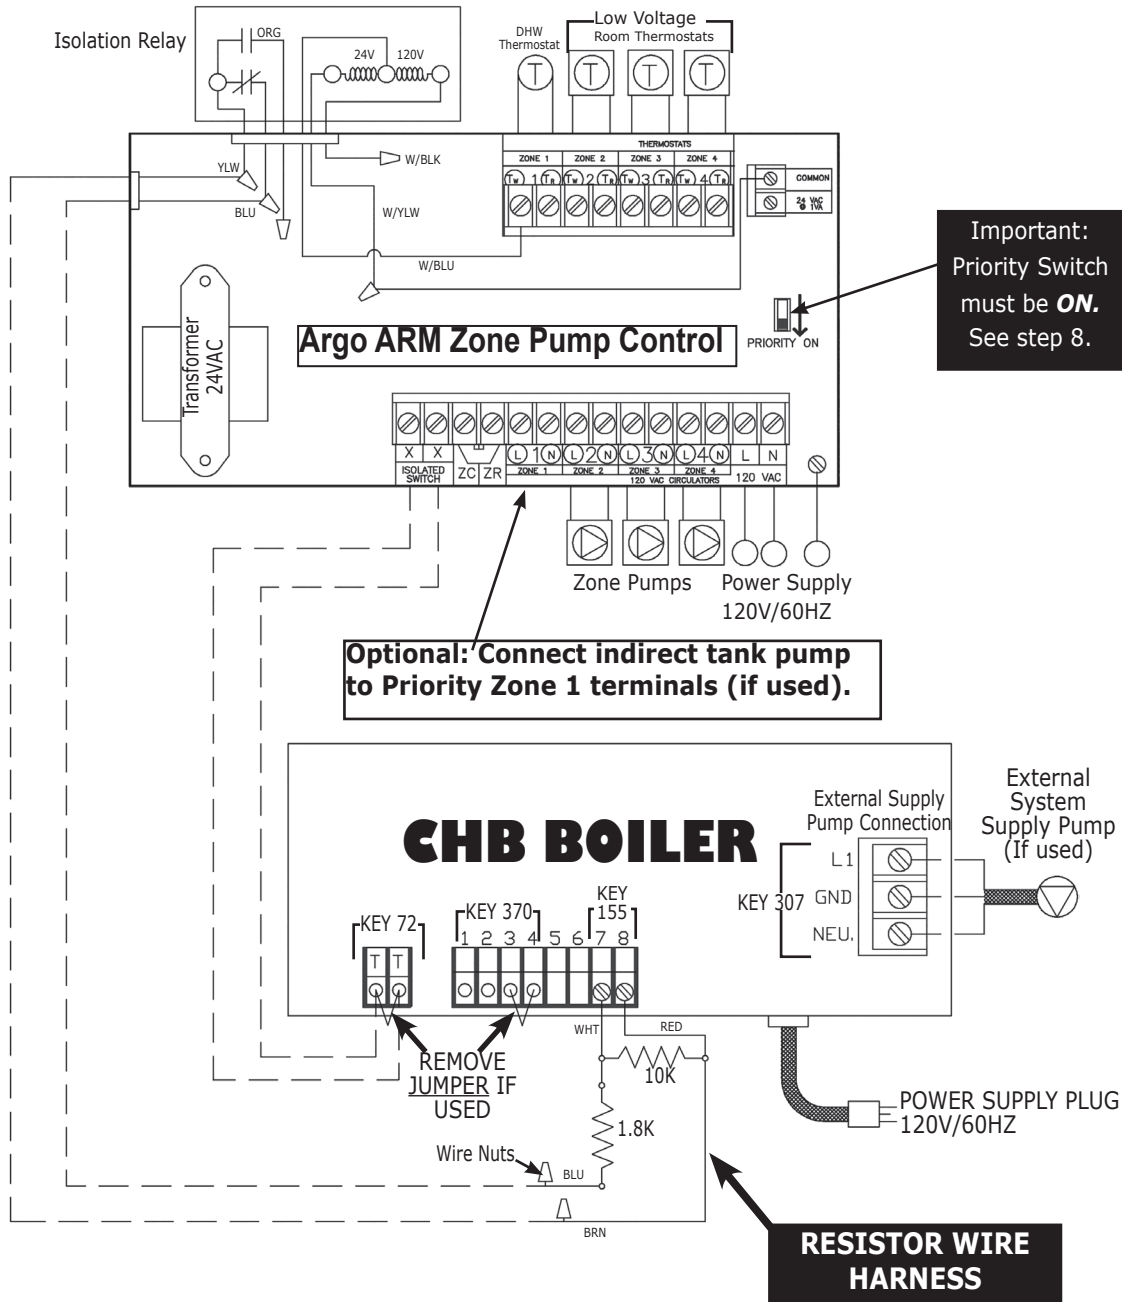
Isolation Relay
ORG
24V
120V
DHW Thermostat
Low Voltage
Room Thermostats
THERMOSTATS
ZONE 1
ZONE 2
ZONE 3
ZONE 4
TW 1 TR TW 2 TR TW 3 TR TW 4 TR
COMMON
24 VAC 1VA
YLW
W/BLK
BLU
W/YLW
W/BLU
Important: Priority Switch must be ***ON.*** See step 8.
Transformer 24VAC
Argo ARM Zone Pump Control
PRIORITY ON
X X
ISOLATED SWITCH
ZC ZR
L 1 N L 2 N L 3 N L 4 N
ZONE 1 ZONE 2 ZONE 3 ZONE 4
120 VAC CIRCULATORS
L N
120 VAC
Zone Pumps
Power Supply 120V/60HZ
**Optional: Connect indirect tank pump to Priority Zone 1 terminals (if used).**
CHB BOILER
External Supply Pump Connection
External System Supply Pump (If used)
L1
GND
NEU.
KEY 307
KEY 72
T T
KEY 370
1 2 3 4 5 6 7 8
KEY 155
WHT
RED
10K
REMOVE JUMPER IF USED
1.8K
Wire Nuts
BLU
BRN
POWER SUPPLY PLUG 120V/60HZ
RESISTOR WIRE HARNESS